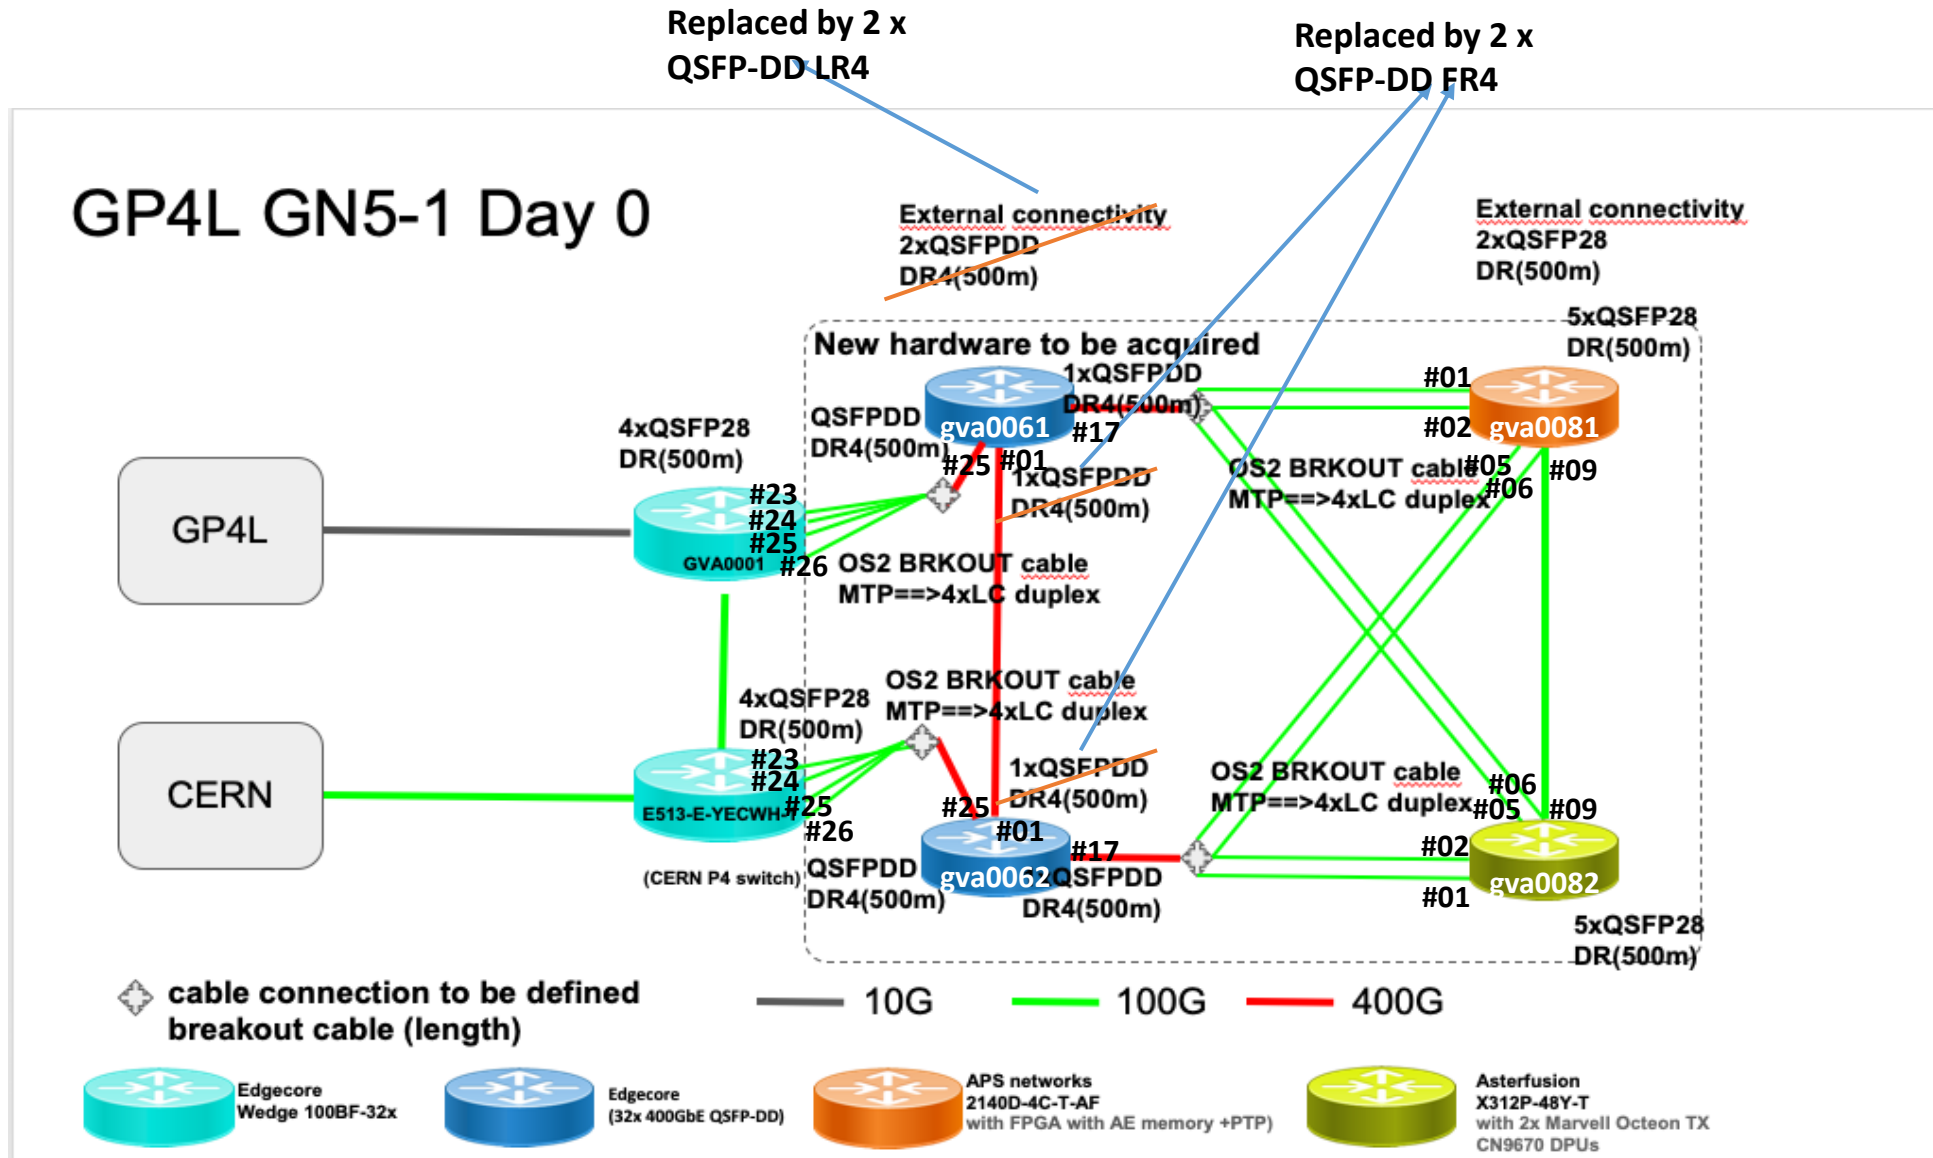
Replaced by 2 x QSFP-DD LR4

Replaced by 2 x QSFP-DD FR4

GP4L GN5-1 Day 0

External connectivity
2xQSFPDD
DR4(500m)

External connectivity
2xQSFP28
DR(500m)

5xQSFP28
DR(500m)

New hardware to be acquired

1xQSFPDD
DR4(500m)

QSFPDD
DR4(500m)

gva0061

#17

#25 #01

1xQSFPDD
DR4(500m)

#01

#02

gva0081

OS2 BRKOUT cable
MTP==>4xLC duplex

#05

#06

#09

4xQSFP28
DR(500m)

GP4L

#23
#24
#25
GVA0001
#26

OS2 BRKOUT cable
MTP==>4xLC duplex

4xQSFP28
DR(500m)

OS2 BRKOUT cable
MTP==>4xLC duplex

CERN

#23
#24
E513-E-YECWH
#25
#26

1xQSFPDD
DR4(500m)

#25

#01

#17

OS2 BRKOUT cable
MTP==>4xLC duplex

#06
#05
#09

#02

(CERN P4 switch)

QSFPDD
DR4(500m)

gva0062

QSFPDD
DR4(500m)

gva0082

#01

5xQSFP28
DR(500m)

cable connection to be defined
breakout cable (length)

10G

100G

400G

Edgecore
Wedge 100BF-32x

Edgecore
(32x 400GbE QSFP-DD)

APS networks
2140D-4C-T-AF
with FPGA with AE memory +PTP)

Asterfusion
X312P-48Y-T
with 2x Marvell Octeon TX
CN9670 DPUs